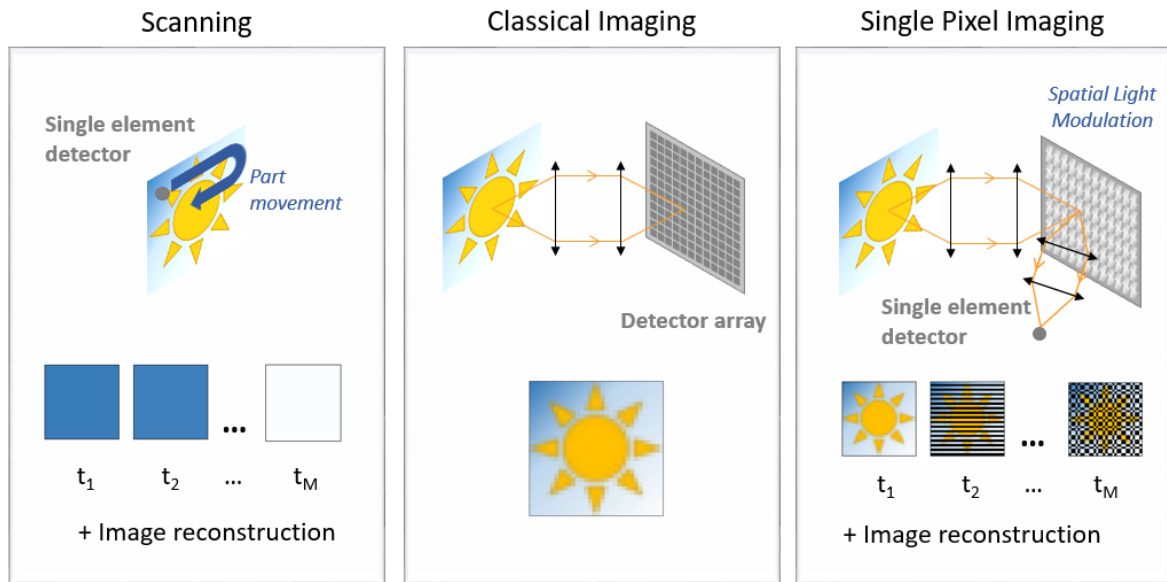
Scanning

Single element detector

Part movement

...

$t_1$ $t_2$ ... $t_M$

+ Image reconstruction

Classical Imaging

Detector array

Single Pixel Imaging

Spatial Light Modulation

Single element detector

...

$t_1$ $t_2$ ... $t_M$

+ Image reconstruction